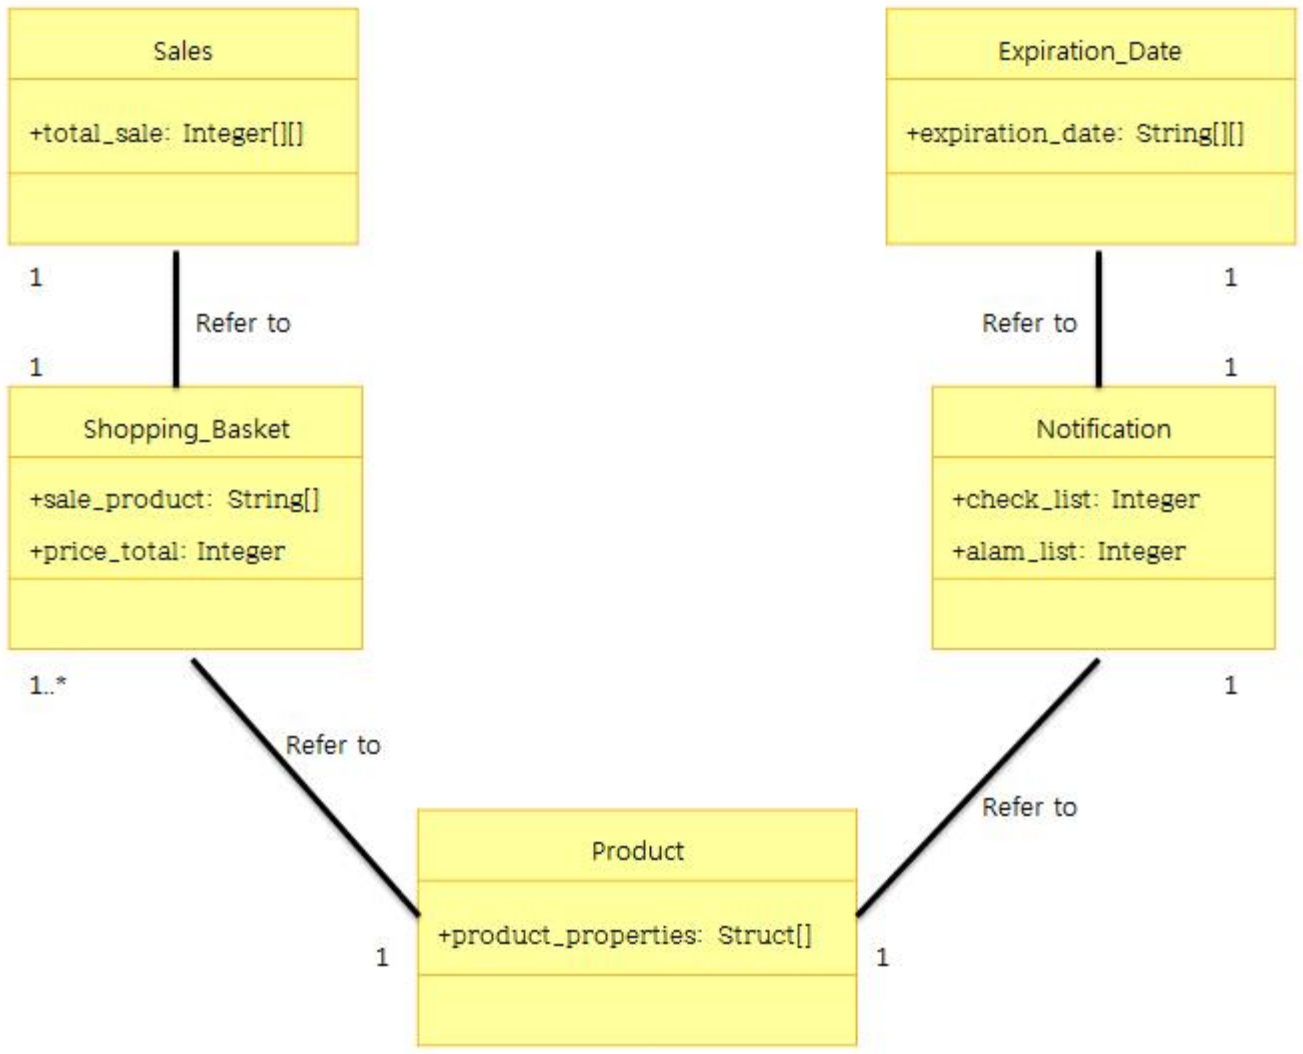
Sales

+total_sale: Integer[][]

Expiration_Date

+expiration_date: String[][]

1

Refer to

1

1

Refer to

1

Shopping_Basket

+sale_product: String[]

+price_total: Integer

Notification

+check_list: Integer

+alam_list: Integer

1..*

Refer to

1

Refer to

Product

+product_properties: Struct[]

1

1